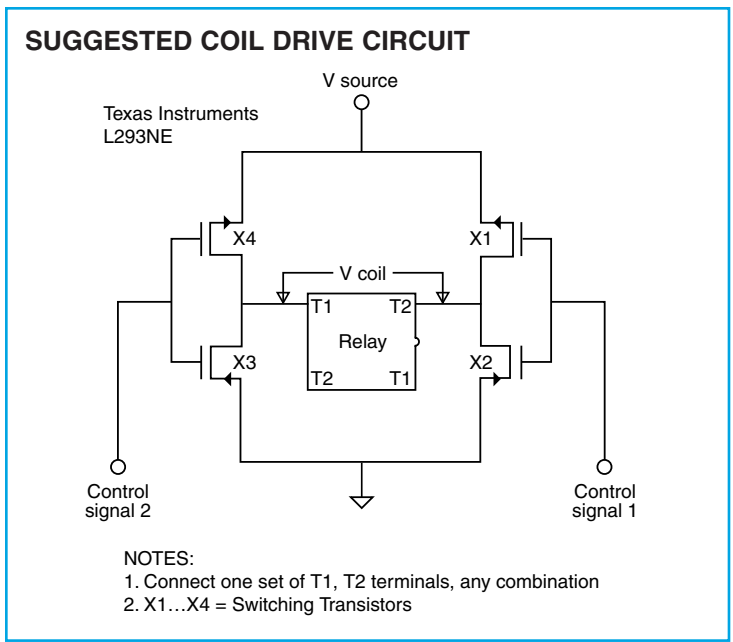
SUGGESTED COIL DRIVE CIRCUIT

V source

Texas Instruments
L293NE

X4

X1

V coil

T1

T2

Relay

X3

X2

T2

T1

Control signal 2

Control signal 1

NOTES:
1. Connect one set of T1, T2 terminals, any combination
2. X1…X4 = Switching Transistors